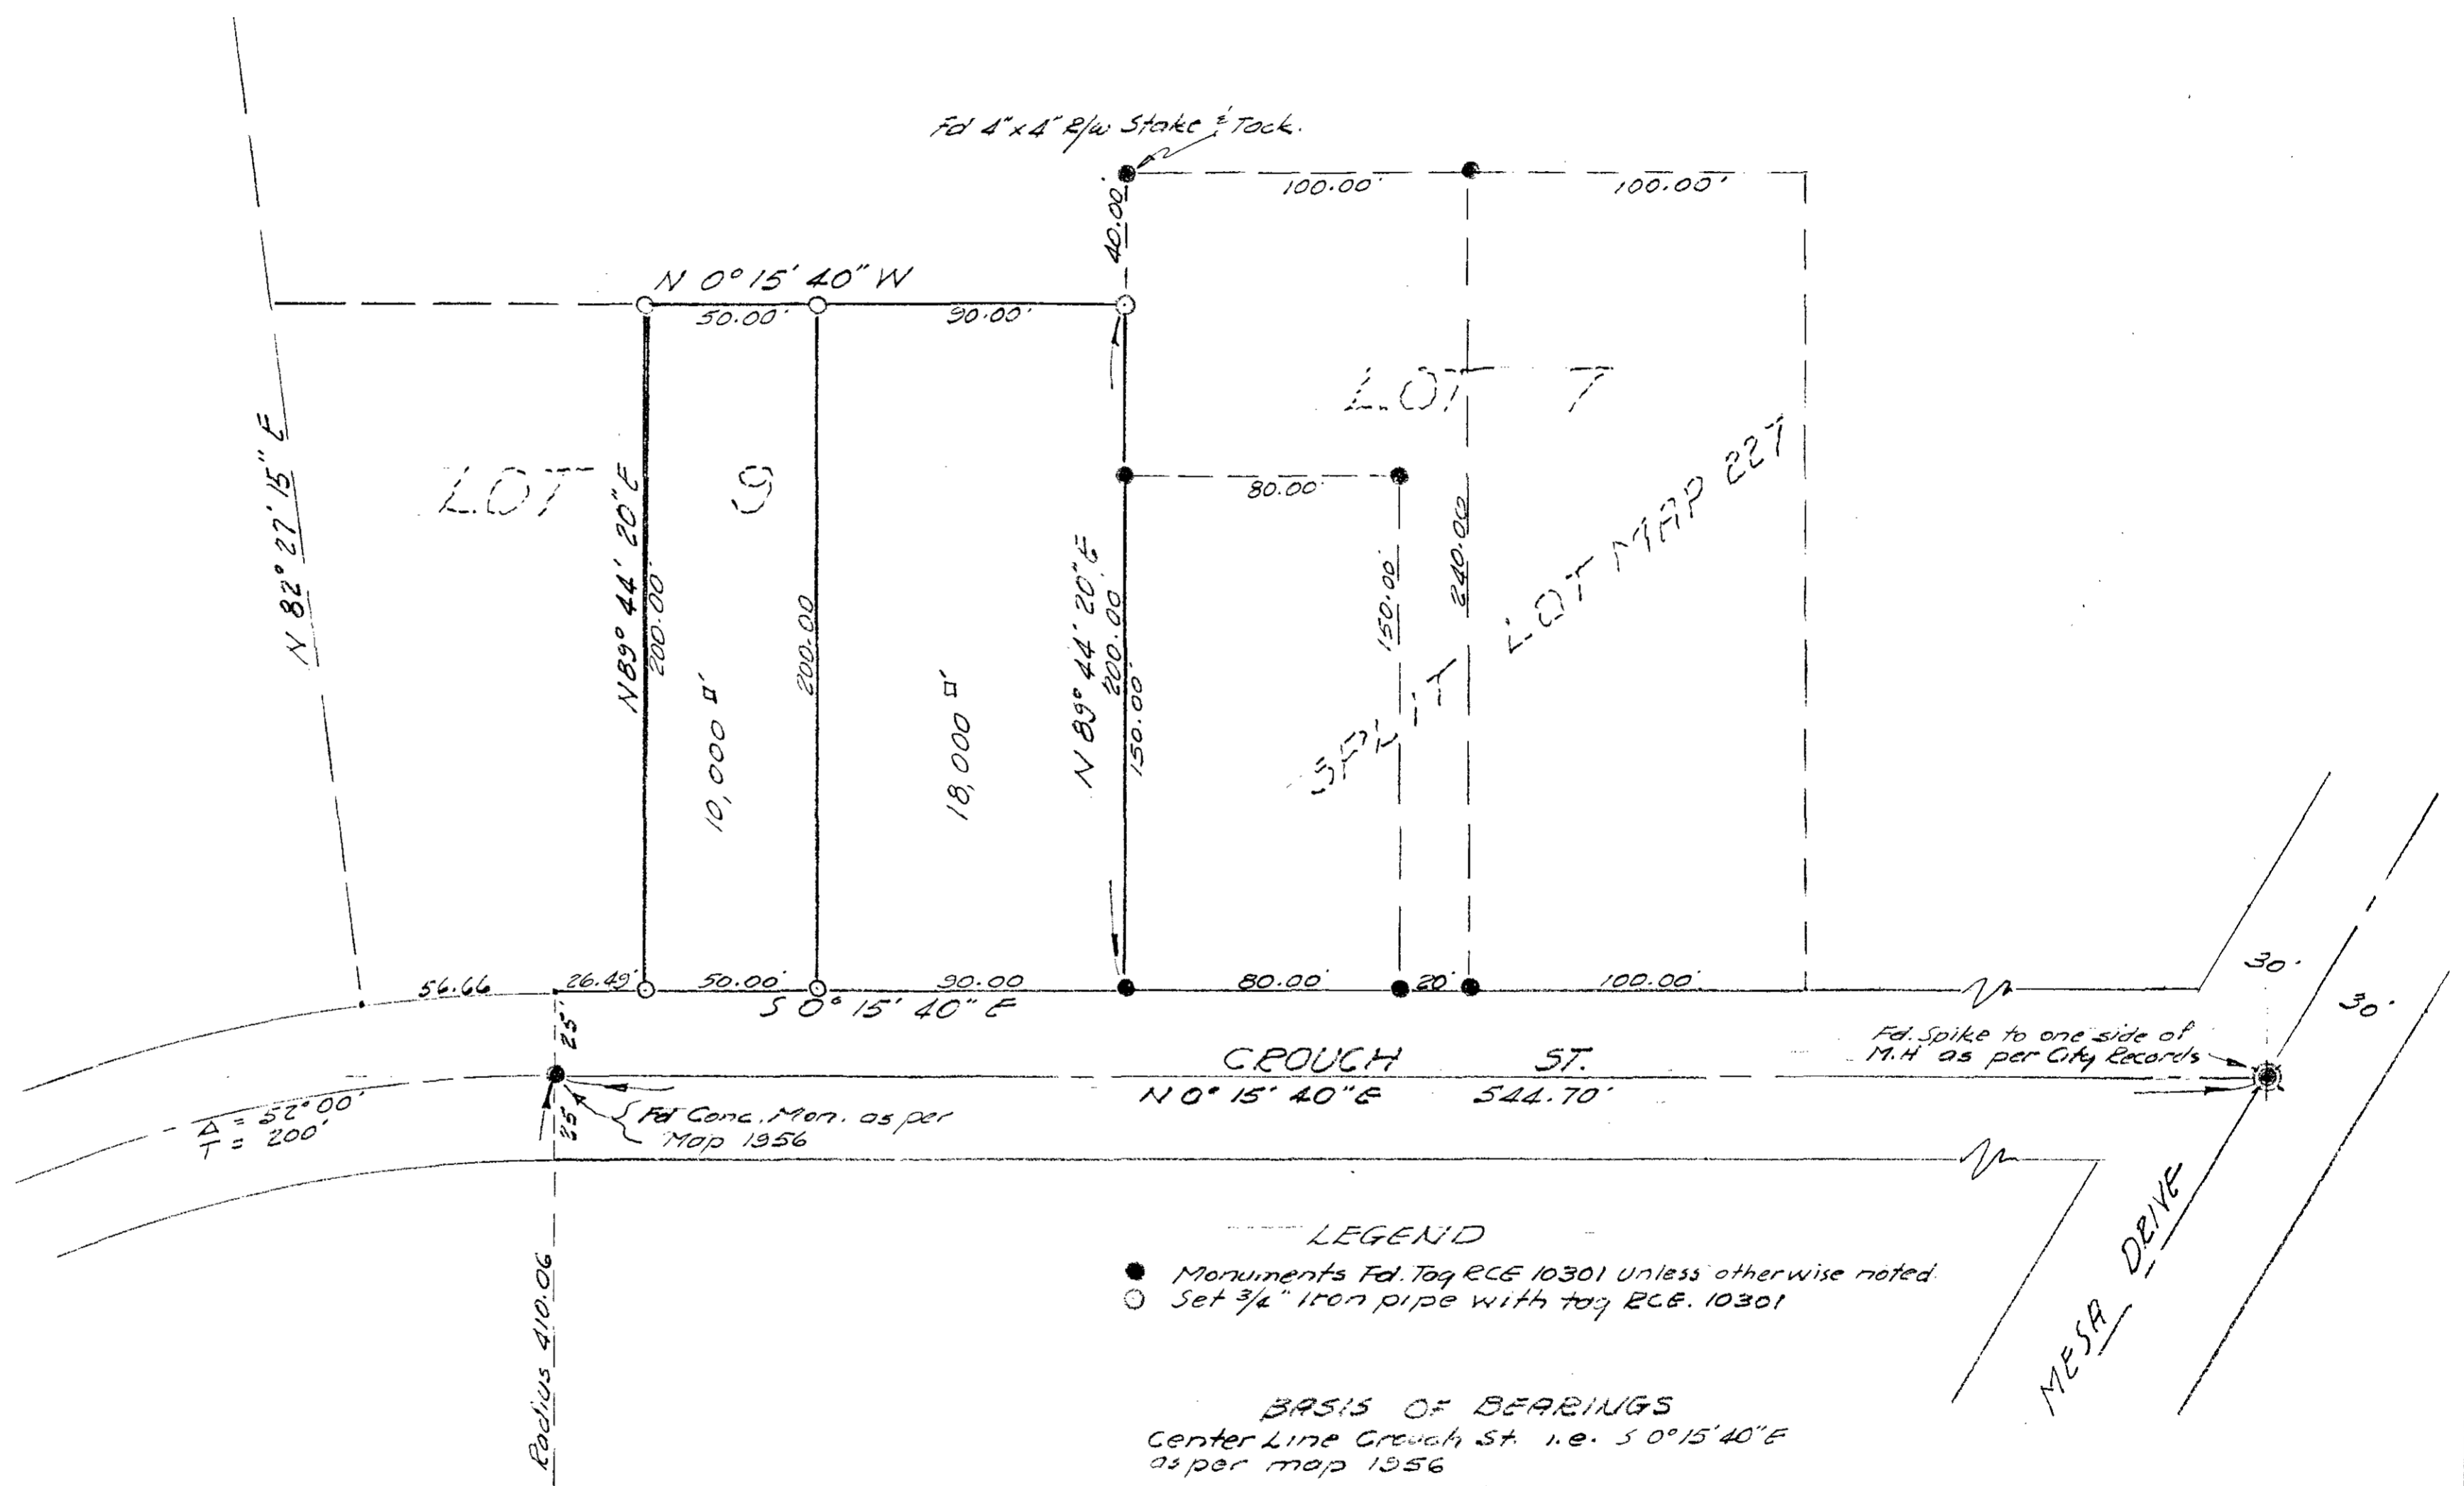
Fd 4"x4" R/w Stake & Tack.

100.00'

100.00'

40.00'

N 0° 15' 40" W

50.00'

90.00'

LOT 7

N 82° 27' 15" E

LOT 9

N 89° 44' 20" E

200.00'

200.00

80.00'

150.00'

240.00'

SPLIT LOT MAP 227

N 89° 44' 20" E

200.00'

150.00'

10,000 □'

18,000 □'

56.66

26.49'

50.00'

90.00

80.00'

20'

100.00'

S 0° 15' 40" E

25'

30'

30'

CROUCH ST.

Fd. Spike to one side of M.H as per City Records

N 0° 15' 40" E 544.70'

Δ = 52° 00'
T = 200'

25'

Fd Conc. Mon. as per Map 1956

LEGEND
● Monuments Fd. Tag RCE 10301 unless otherwise noted.
○ Set 3/4" Iron pipe with tag RCE. 10301

MESA DRIVE

Radius 410.06

BASIS OF BEARINGS
Center Line Crouch St. i.e. S 0° 15' 40" E as per map 1956